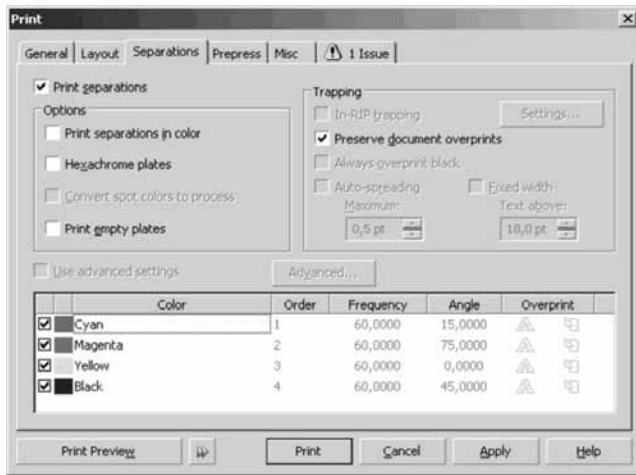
Print

General | Layout | Separations | Prepress | Misc | 1 Issue

Print separations

Options

Print separations in color

Hexachrome plates

Convert spot colors to process

Print empty plates

Trapping

In-RIP trapping

Settings...

Preserve document overprints

Always overprint black

Auto-spreading

Fixed width

Maximum:

0,5 pt

Text above:

18,0 pt

Use advanced settings

Advanced...

| | Color | Order | Frequency | Angle | Overprint |
|---|---|---|---|---|---|
| ☑ | Cyan | 1 | 60,0000 | 15,0000 | |
| ☑ | Magenta | 2 | 60,0000 | 75,0000 | |
| ☑ | Yellow | 3 | 60,0000 | 0,0000 | |
| ☑ | Black | 4 | 60,0000 | 45,0000 | |

Print Preview

Print

Cancel

Apply

Help